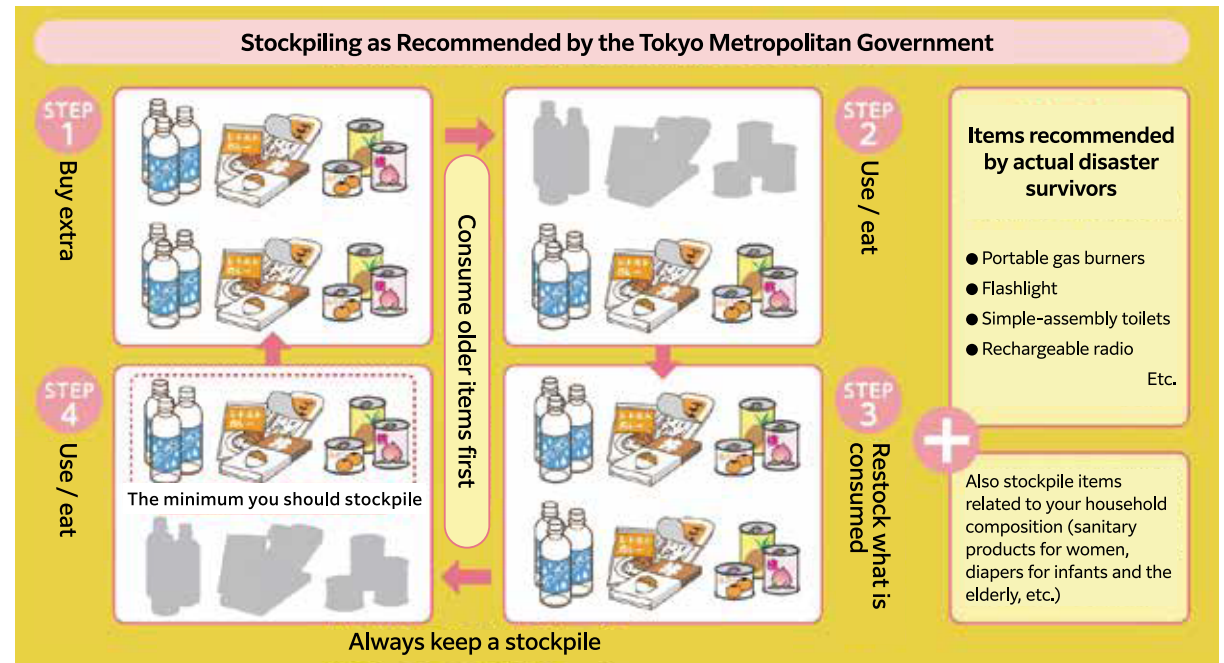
Stockpiling as Recommended by the Tokyo Metropolitan Government

STEP 1
Buy extra

Consume older items first

STEP 2
Use / eat

STEP 3
Restock what is consumed

STEP 4
Use / eat

The minimum you should stockpile

Always keep a stockpile

Items recommended by actual disaster survivors

● Portable gas burners
● Flashlight
● Simple-assembly toilets
● Rechargeable radio
Etc.

Also stockpile items related to your household composition (sanitary products for women, diapers for infants and the elderly, etc.)